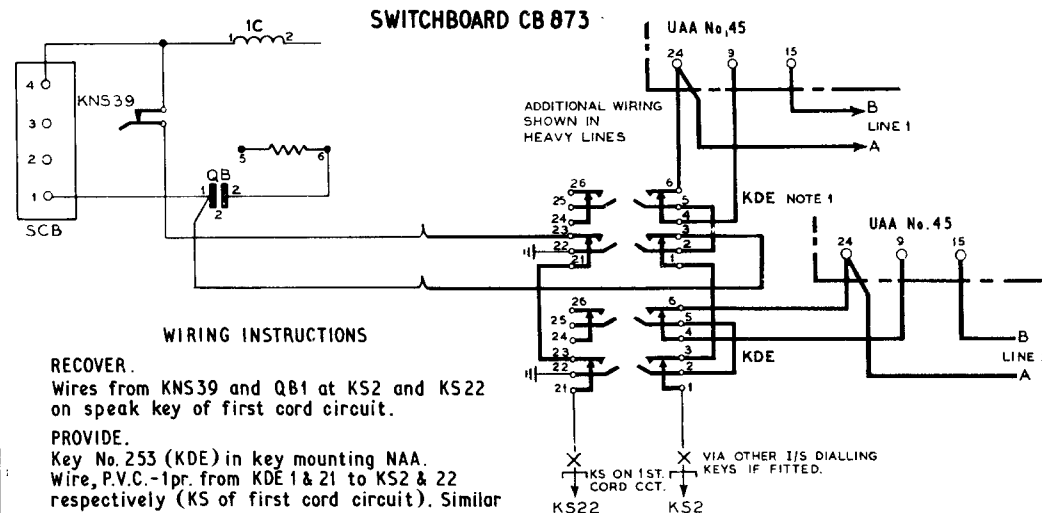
SWITCHBOARD CB 873

1C
1 2

4
3
2
1
SCB

KNS39

5 6

QB
1 2
2

UAA No.45
24 9 15

ADDITIONAL WIRING SHOWN IN HEAVY LINES

B
LINE 1
A

26
25
24
23
22
21

6
5
4
3
2
1

KDE NOTE 1

UAA No.45
24 9 15

26
25
24
23
22
21

6
5
4
3
2
1

KDE

B
LINE
A

KS ON 1ST. CORD CCT.
KS22

VIA OTHER I/S DIALLING KEYS IF FITTED.
KS2

WIRING INSTRUCTIONS

RECOVER.
Wires from KNS39 and QB1 at KS2 and KS22 on speak key of first cord circuit.

PROVIDE.
Key No. 253 (KDE) in key mounting NAA.
Wire, P.V.C.-1pr. from KDE 1 & 21 to KS2 & 22 respectively (KS of first cord circuit). Similar